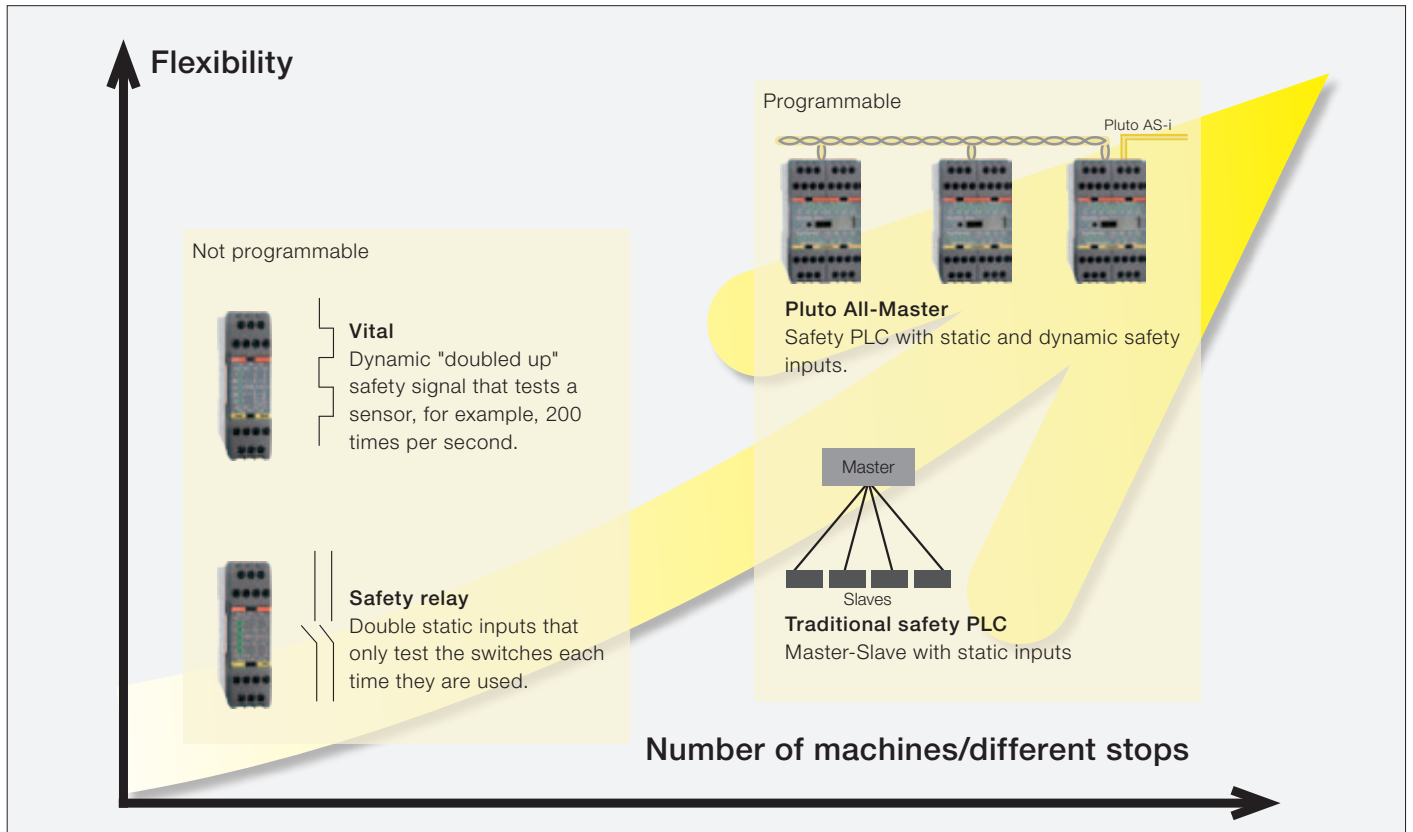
Flexibility

Programmable

Pluto AS-i

Pluto All-Master
Safety PLC with static and dynamic safety inputs.

Not programmable

Vital
Dynamic "doubled up" safety signal that tests a sensor, for example, 200 times per second.

Master

Slaves

Traditional safety PLC
Master-Slave with static inputs

Safety relay
Double static inputs that only test the switches each time they are used.

Number of machines/different stops